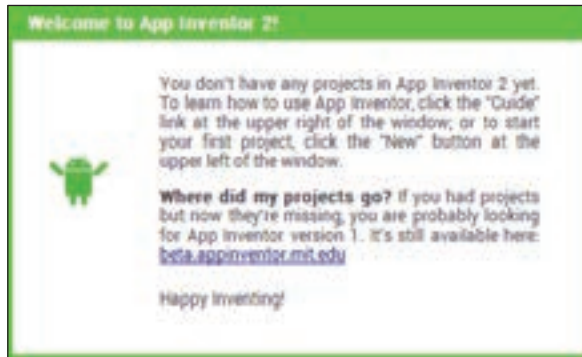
Welcome to App Inventor 2!

You don't have any projects in App Inventor 2 yet. To learn how to use App Inventor, click the "Guide" link at the upper right of the window; or to start your first project, click the "New" button at the upper left of the window.

**Where did my projects go?** If you had projects but now they're missing, you are probably looking for App Inventor version 1. It's still available here: beta.appinventor.mit.edu

Happy Inventing!